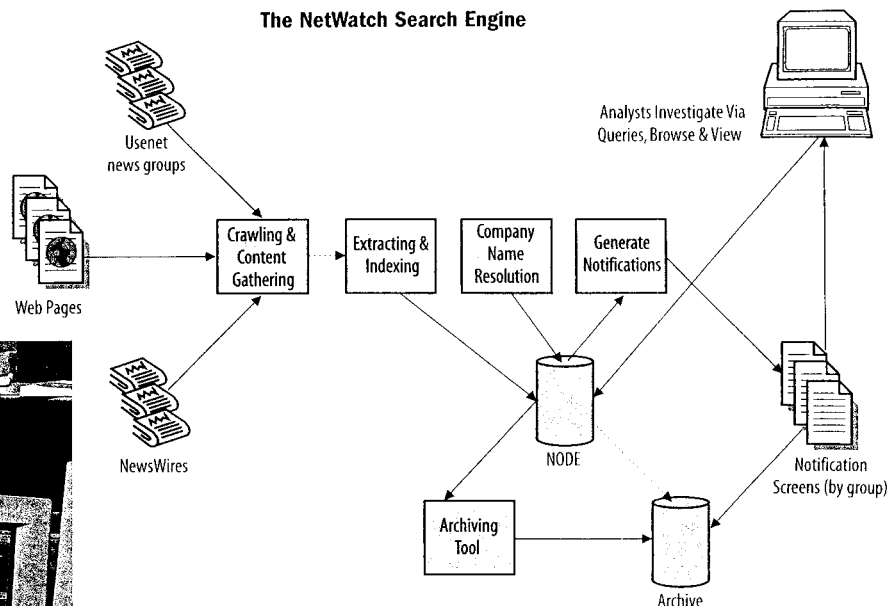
The NetWatch Search Engine

Usenet news groups

Analysts Investigate Via Queries, Browse & View

Web Pages

Crawling & Content Gathering

Extracting & Indexing

Company Name Resolution

Generate Notifications

NewsWires

NODE

Notification Screens (by group)

Archiving Tool

Archive